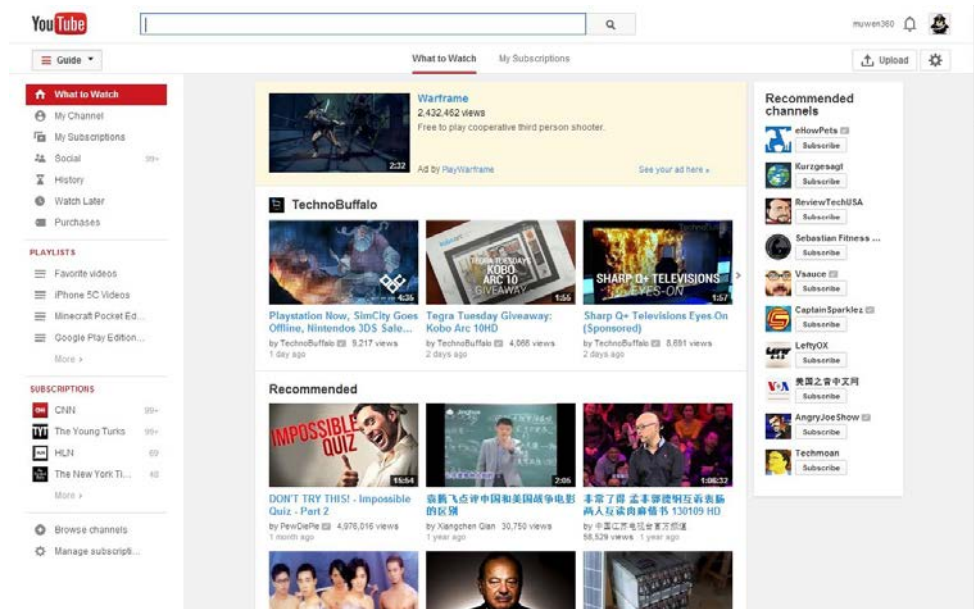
YouTube

muwen360

Guide

What to Watch | My Subscriptions

Upload

What to Watch
My Channel
My Subscriptions
Social 99+
History
Watch Later
Purchases

PLAYLISTS
Favorite videos
iPhone 5C Videos
Minecraft Pocket Ed...
Google Play Edition...
More ›

SUBSCRIPTIONS
CNN 99+
The Young Turks 99+
HLN 69
The New York Ti... 48
More ›

Browse channels
Manage subscripti...

2:32
Warframe
2,432,462 views
Free to play cooperative third person shooter.
Ad by PlayWarframe
See your ad here »

TechnoBuffalo

4:36
Playstation Now, SimCity Goes Offline, Nintendos 3DS Sale...
by TechnoBuffalo 9,217 views
1 day ago

TEGRA TUESDAY KOBO ARC 10 GIVEAWAY
1:55
Tegra Tuesday Giveaway: Kobo Arc 10HD
by TechnoBuffalo 4,066 views
2 days ago

SHARP Q+ TELEVISIONS EYES-ON
1:57
Sharp Q+ Televisions Eyes-On (Sponsored)
by TechnoBuffalo 8,691 views
2 days ago

Recommended

IMPOSSIBLE QUIZ
11:54
DON'T TRY THIS! - Impossible Quiz - Part 2
by PewDiePie 4,976,016 views
1 month ago

2:06
翁鹏飞在中国和美国战争电影的区别
by Xiangchen Qian 30,750 views
1 year ago

1:06:32
非常了得 孟非郭德纲互丢表扬 两人互读尚雯婕书 130109 HD
by 中国江苏电视台官方频道
58,529 views 1 year ago

Recommended channels
eHowPets Subscribe
Kurzgesagt Subscribe
ReviewTechUSA Subscribe
Sebastian Fitness ... Subscribe
Vsauce Subscribe
CaptainSparklez Subscribe
LeftyOX Subscribe
美国之音中文网 Subscribe
AngryJoeShow Subscribe
Techmoan Subscribe